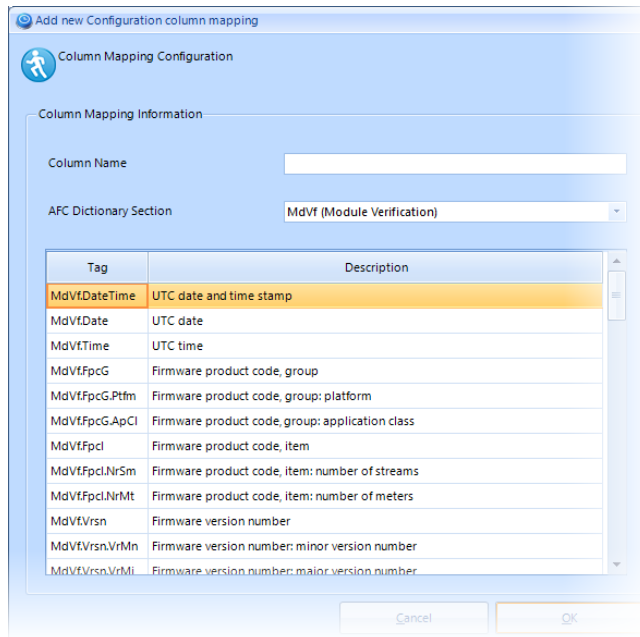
Add new Configuration column mapping

Column Mapping Configuration

Column Mapping Information

Column Name

AFC Dictionary Section

MdVf (Module Verification)

| Tag | Description |
|---|---|
| MdVf.DateTime | UTC date and time stamp |
| MdVf.Date | UTC date |
| MdVf.Time | UTC time |
| MdVf.FpcG | Firmware product code, group |
| MdVf.FpcG.Ptfm | Firmware product code, group: platform |
| MdVf.FpcG.ApCl | Firmware product code, group: application class |
| MdVf.Fpcl | Firmware product code, item |
| MdVf.Fpcl.NrSm | Firmware product code, item: number of streams |
| MdVf.Fpcl.NrMt | Firmware product code, item: number of meters |
| MdVf.Vrsn | Firmware version number |
| MdVf.Vrsn.VrMn | Firmware version number: minor version number |
| MdVf.Vrsn.VrMj | Firmware version number: major version number |

Cancel

OK